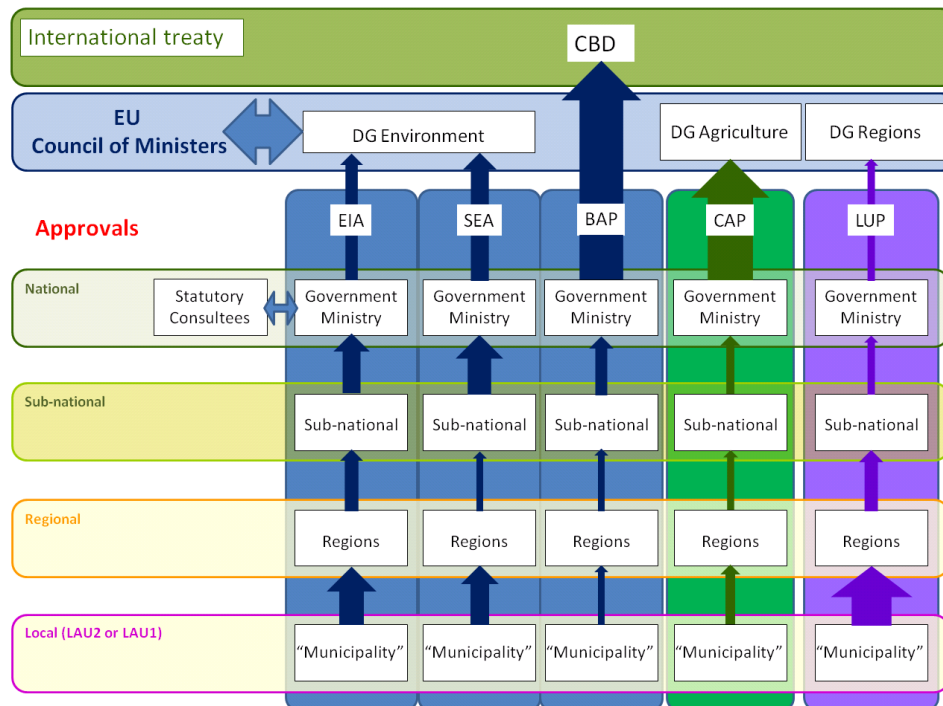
International treaty

CBD

EU
Council of Ministers

DG Environment

DG Agriculture

DG Regions

Approvals

EIA

SEA

BAP

CAP

LUP

National

Statutory Consultees

Government Ministry

Government Ministry

Government Ministry

Government Ministry

Government Ministry

Sub-national

Sub-national

Sub-national

Sub-national

Sub-national

Sub-national

Regional

Regions

Regions

Regions

Regions

Regions

Local (LAU2 or LAU1)

"Municipality"

"Municipality"

"Municipality"

"Municipality"

"Municipality"